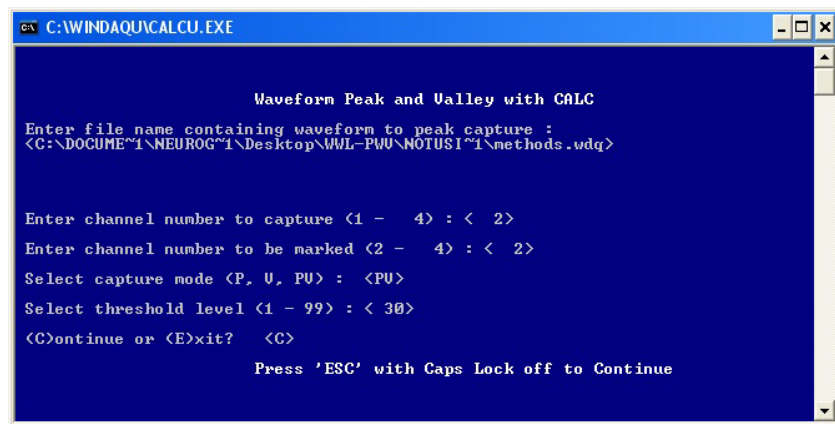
C:\WINDAQU\CALCU.EXE

Waveform Peak and Valley with CALC

Enter file name containing waveform to peak capture :
<C:\DOCUME~1\NEUROG~1\Desktop\WWL-PWV\NOTUSI~1\methods.wdq>

Enter channel number to capture (1 - 4) : < 2>

Enter channel number to be marked (2 - 4) : < 2>

Select capture mode (P, V, PV) : <PV>

Select threshold level (1 - 99) : < 30>

(C)ontinue or (E)xit? <C>

Press 'ESC' with Caps Lock off to Continue